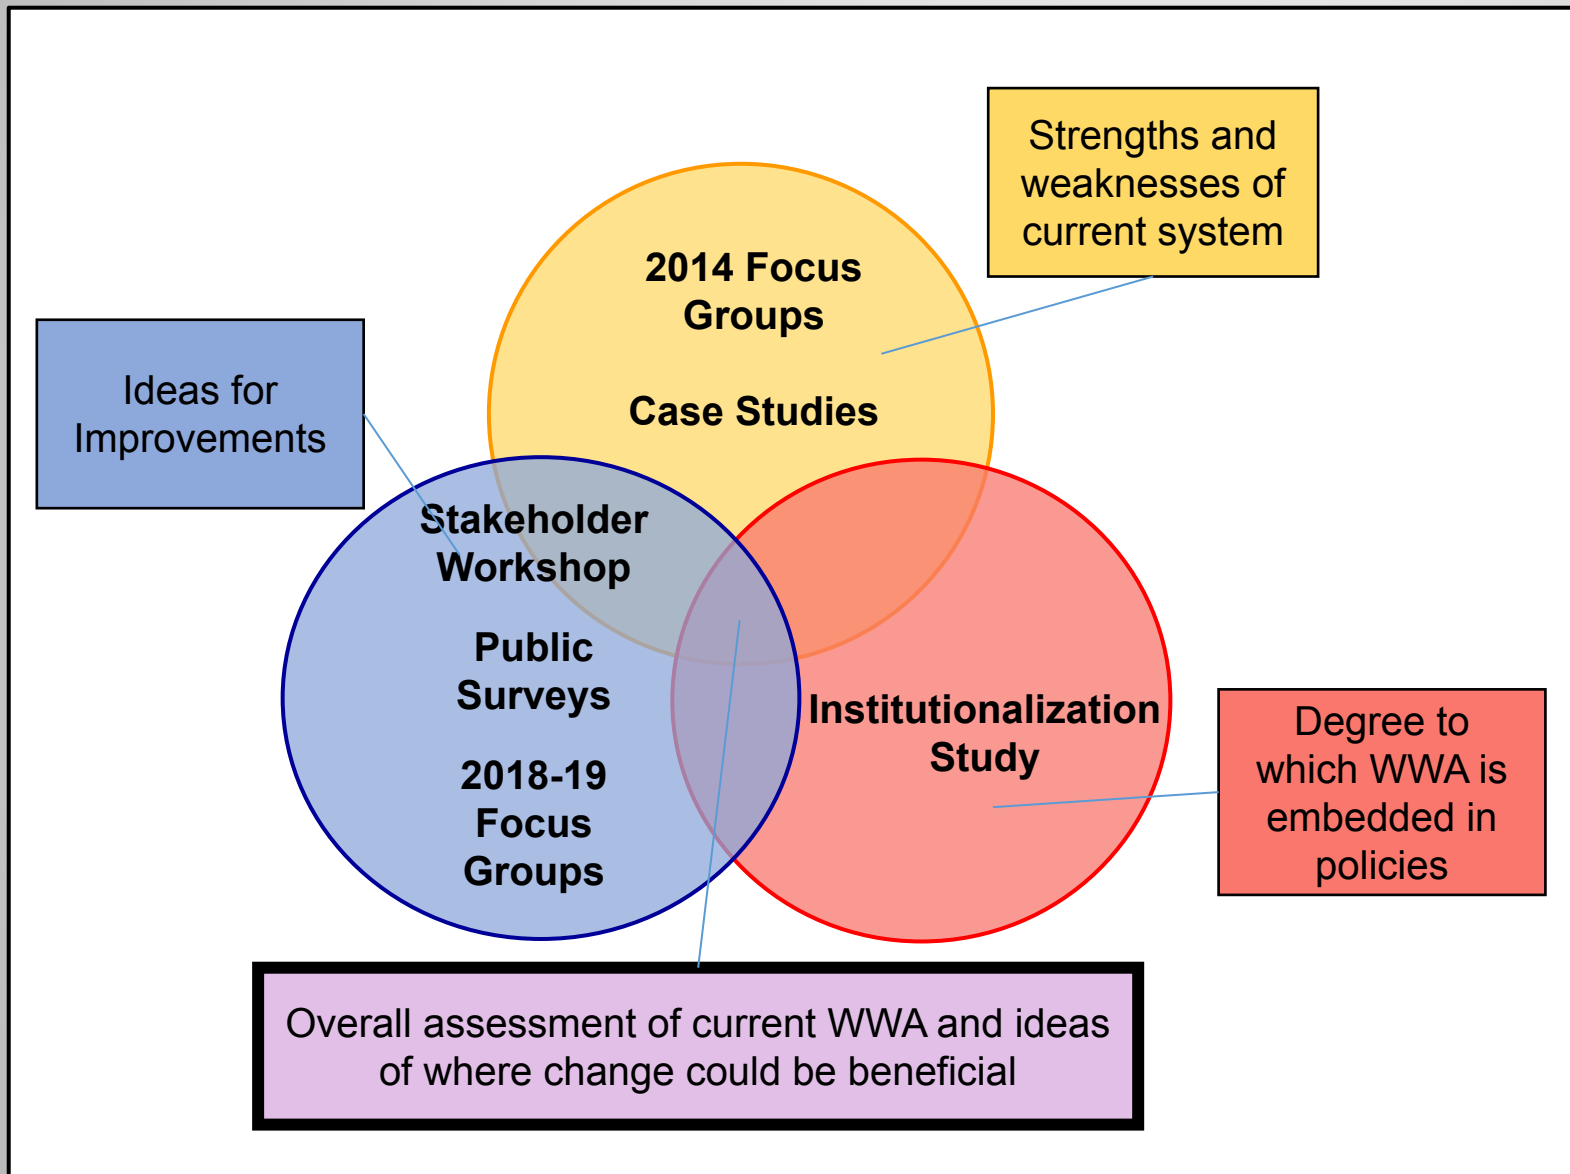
Strengths and weaknesses of current system

2014 Focus Groups

Case Studies

Ideas for Improvements

Stakeholder Workshop

Public Surveys

2018-19 Focus Groups

Institutionalization Study

Degree to which WWA is embedded in policies

Overall assessment of current WWA and ideas of where change could be beneficial